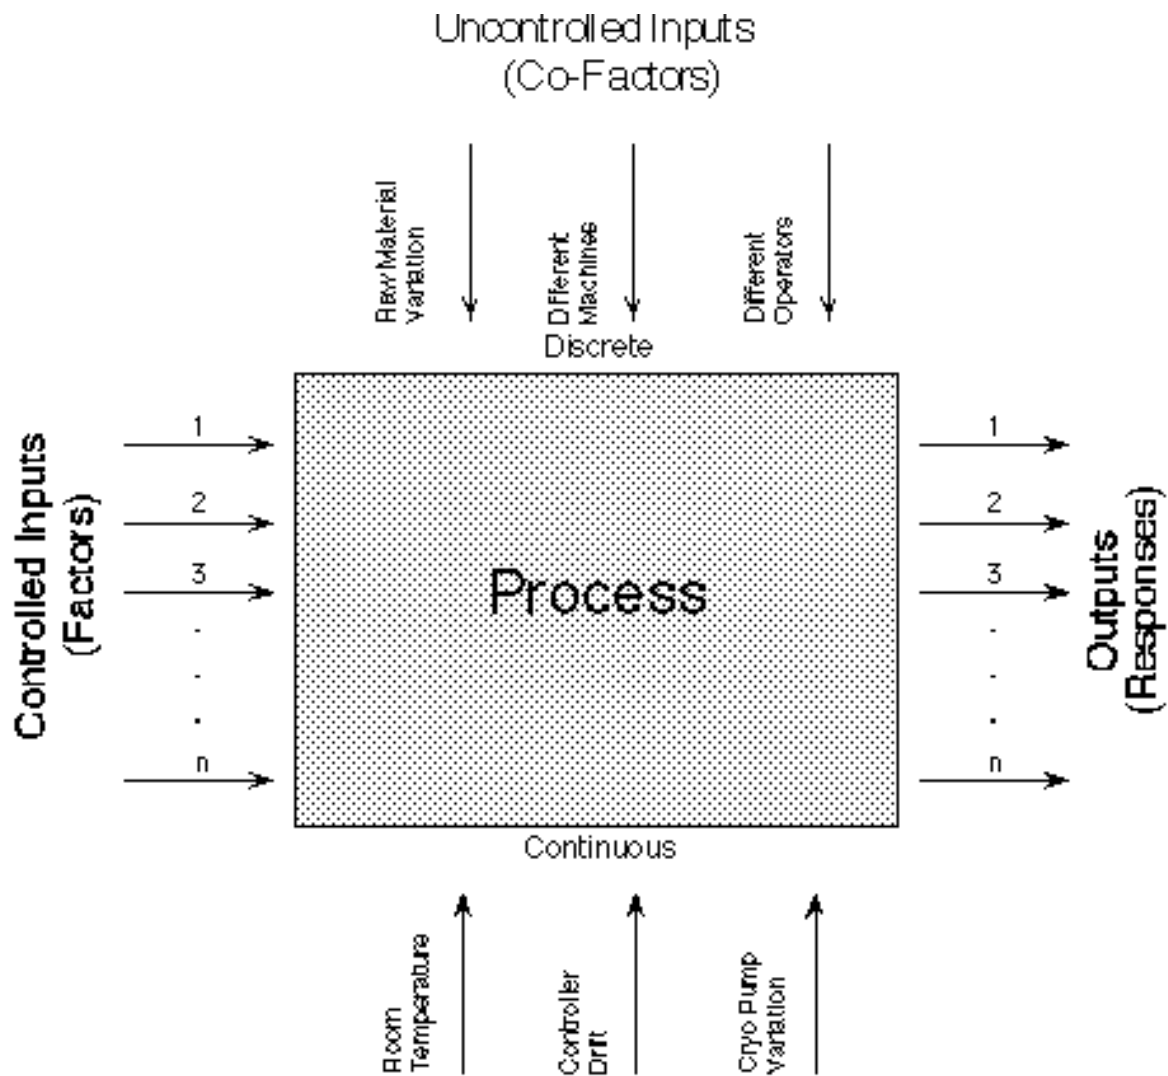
Uncontrolled Inputs
(Co-Factors)

Raw Material Variation

Different Machines

Different Operators

Discrete

Controlled Inputs
(Factors)

1
2
3
.
.
.
n

Process

1
2
3
.
.
.
n

Outputs
(Responses)

Continuous

Room Temperature

Controller Drift

Cryo Pump Variation